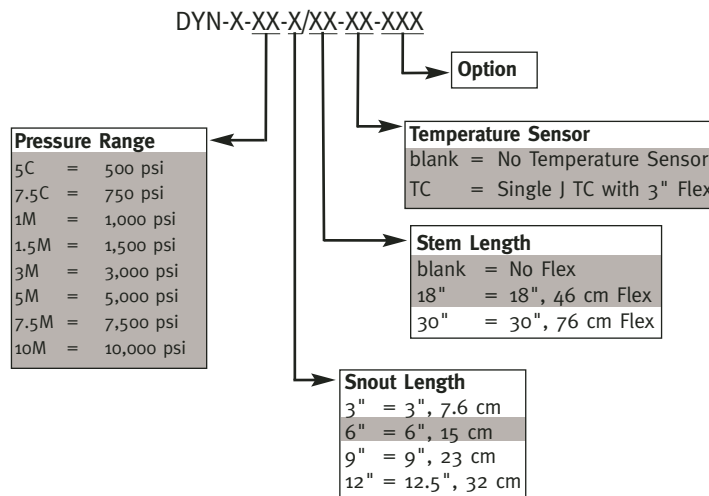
DYN-X-XX-X/XX-XX-XXX

Option

Temperature Sensor
blank = No Temperature Sensor
TC = Single J TC with 3" Flex

Pressure Range
5C = 500 psi
7.5C = 750 psi
1M = 1,000 psi
1.5M = 1,500 psi
3M = 3,000 psi
5M = 5,000 psi
7.5M = 7,500 psi
10M = 10,000 psi

Stem Length
blank = No Flex
18" = 18", 46 cm Flex
30" = 30", 76 cm Flex

Snout Length
3" = 3", 7.6 cm
6" = 6", 15 cm
9" = 9", 23 cm
12" = 12.5", 32 cm